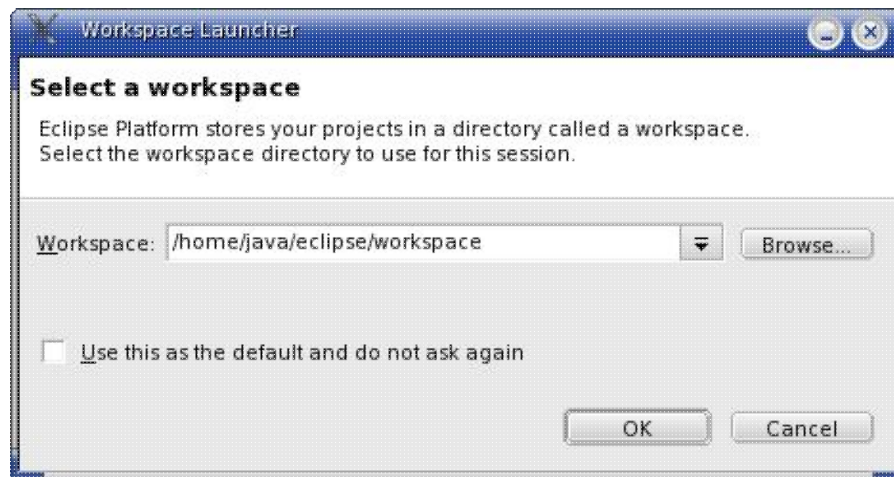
Workspace Launcher

Select a workspace

Eclipse Platform stores your projects in a directory called a workspace.
Select the workspace directory to use for this session.

Workspace: /home/java/eclipse/workspace

Browse...

Use this as the default and do not ask again

OK

Cancel